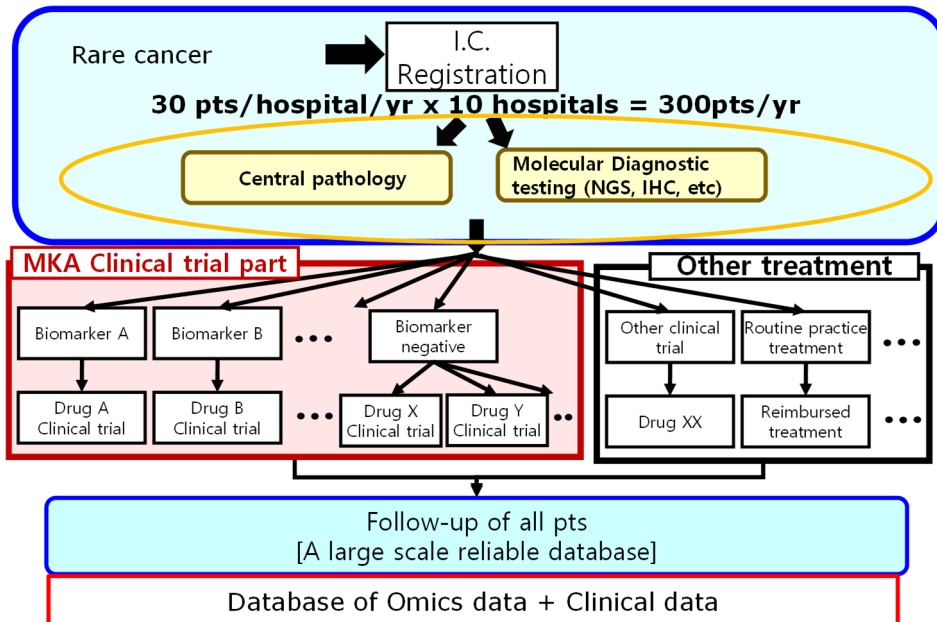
Rare cancer

I.C. Registration

30 pts/hospital/yr x 10 hospitals = 300pts/yr

Central pathology

Molecular Diagnostic testing (NGS, IHC, etc)

MKA Clinical trial part

Other treatment

Biomarker A

Biomarker B

• • •

Biomarker negative

Other clinical trial

Routine practice treatment

• • •

Drug A Clinical trial

Drug B Clinical trial

• • •

Drug X Clinical trial

Drug Y Clinical trial

• •

Drug XX

Reimbursed treatment

• • •

Follow-up of all pts
[A large scale reliable database]

Database of Omics data + Clinical data